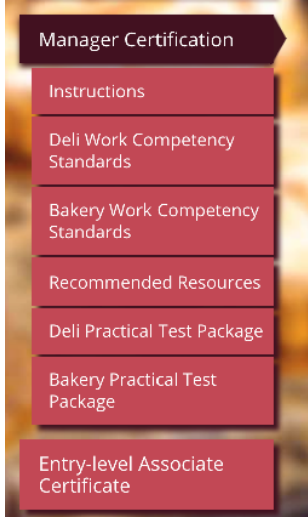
Manager Certification

Instructions

Deli Work Competency Standards

Bakery Work Competency Standards

Recommended Resources

Deli Practical Test Package

Bakery Practical Test Package

Entry-level Associate Certificate